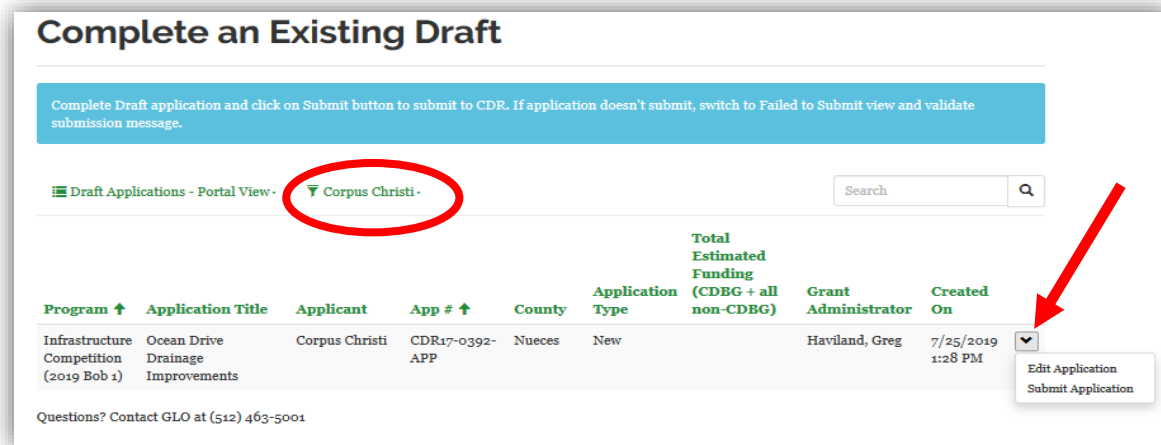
Complete an Existing Draft

Complete Draft application and click on Submit button to submit to CDR. If application doesn't submit, switch to Failed to Submit view and validate submission message.

Draft Applications - Portal View · Corpus Christi ·

Search

| Program ↑ | Application Title | Applicant | App # ↑ | County | Application Type | Total Estimated Funding (CDBG + all non-CDBG) | Grant Administrator | Created On |
|---|---|---|---|---|---|---|---|---|
| Infrastructure Competition (2019 Bob 1) | Ocean Drive Drainage Improvements | Corpus Christi | CDR17-0392-APP | Nueces | New | | Haviland, Greg | 7/25/2019 1:28 PM |

Edit Application
Submit Application

Questions? Contact GLO at (512) 463-5001